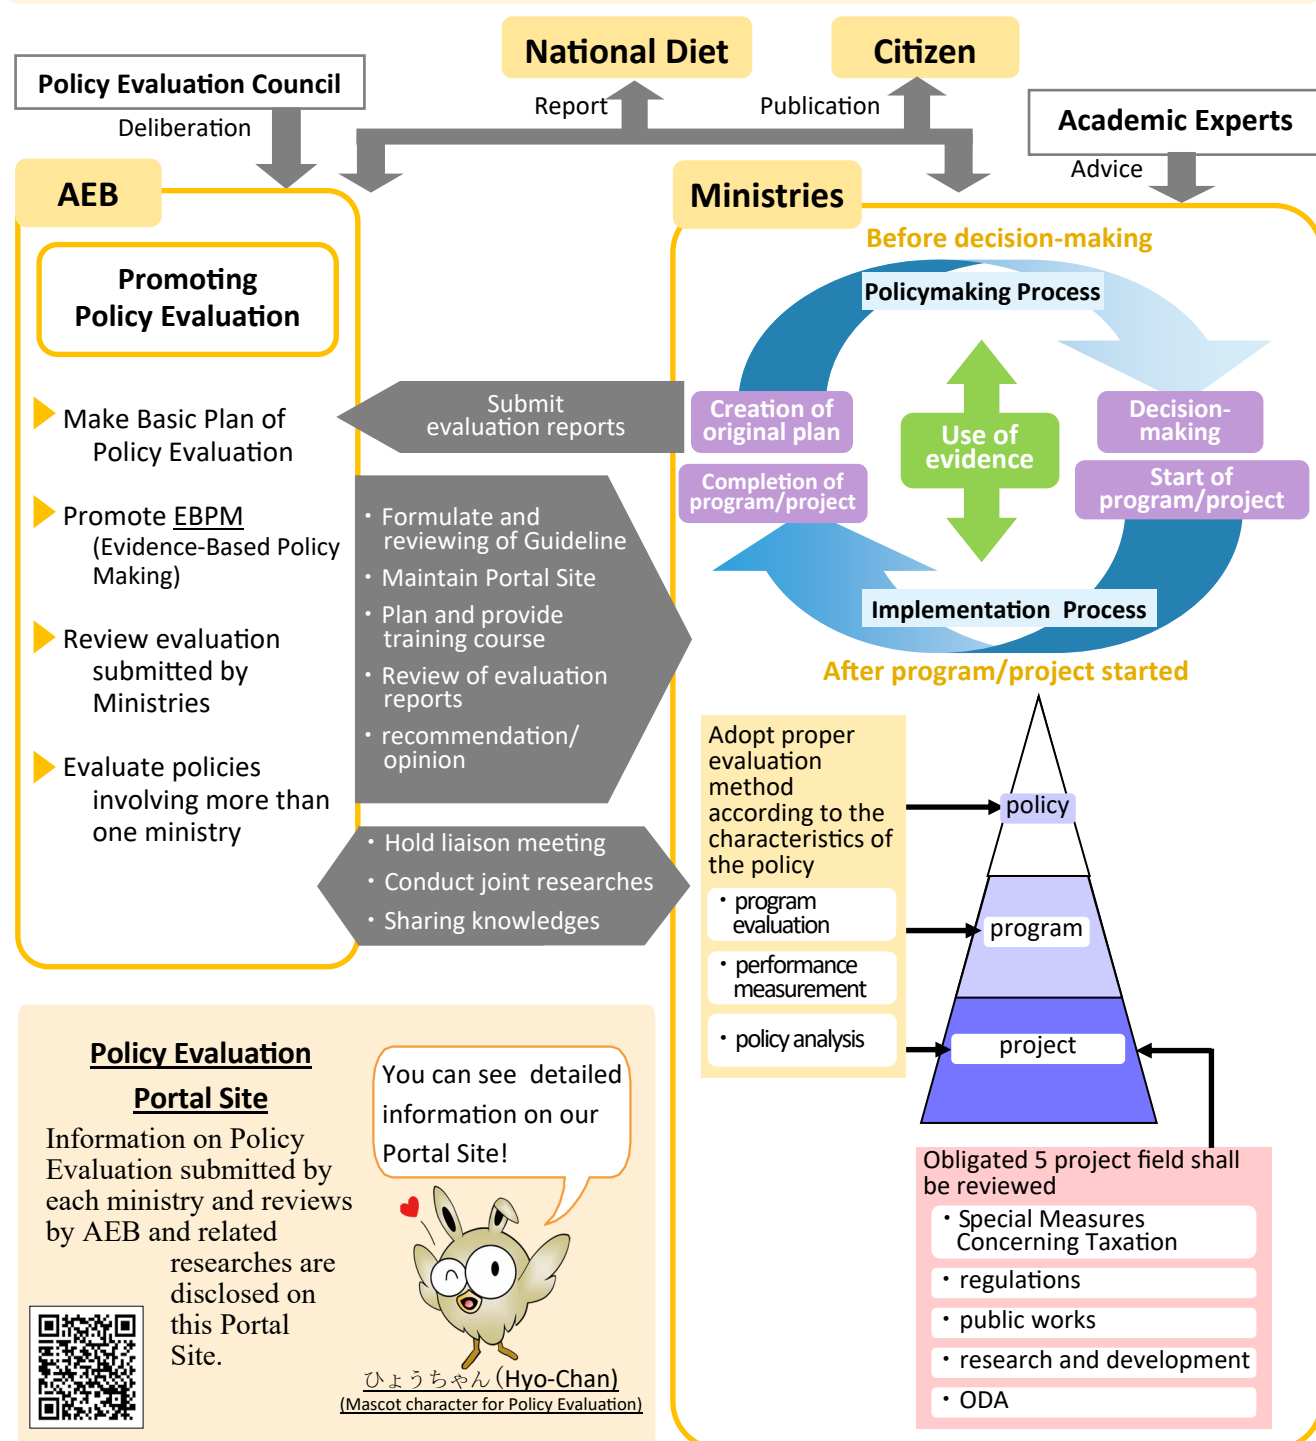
National Diet

Citizen

Policy Evaluation Council

Deliberation

Report

Publication

Academic Experts

Advice

AEB

Ministries

Promoting Policy Evaluation

Make Basic Plan of Policy Evaluation

Promote EBPM (Evidence-Based Policy Making)

Review evaluation submitted by Ministries

Evaluate policies involving more than one ministry

Submit evaluation reports

・Formulate and reviewing of Guideline
・Maintain Portal Site
・Plan and provide training course
・Review of evaluation reports
・recommendation/ opinion

・Hold liaison meeting
・Conduct joint researches
・Sharing knowledges

Before decision-making

Policymaking Process

Creation of original plan

Completion of program/project

Use of evidence

Decision-making

Start of program/project

Implementation Process

After program/project started

Adopt proper evaluation method according to the characteristics of the policy

・program evaluation

・performance measurement

・policy analysis

policy

program

project

Obligated 5 project field shall be reviewed

・Special Measures Concerning Taxation

・regulations

・public works

・research and development

・ODA

Policy Evaluation Portal Site

Information on Policy Evaluation submitted by each ministry and reviews by AEB and related researches are disclosed on this Portal Site.

You can see detailed information on our Portal Site!

ひょうちゃん(Hyo-Chan)
(Mascot character for Policy Evaluation)